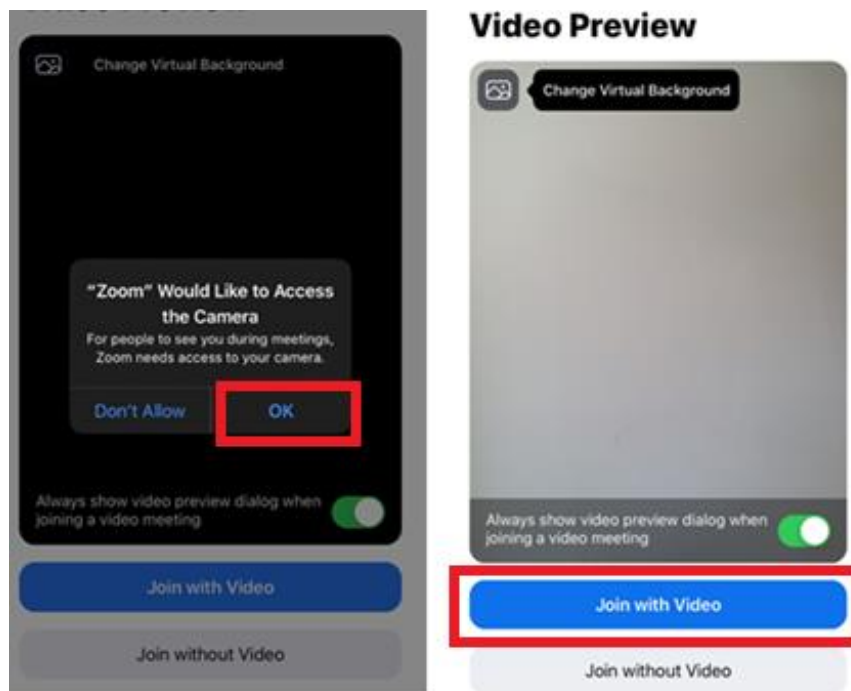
Change Virtual Background

"Zoom" Would Like to Access the Camera
For people to see you during meetings, Zoom needs access to your camera.

Don't Allow
OK

Always show video preview dialog when joining a video meeting

Join with Video

Join without Video

Video Preview

Change Virtual Background

Always show video preview dialog when joining a video meeting

Join with Video

Join without Video